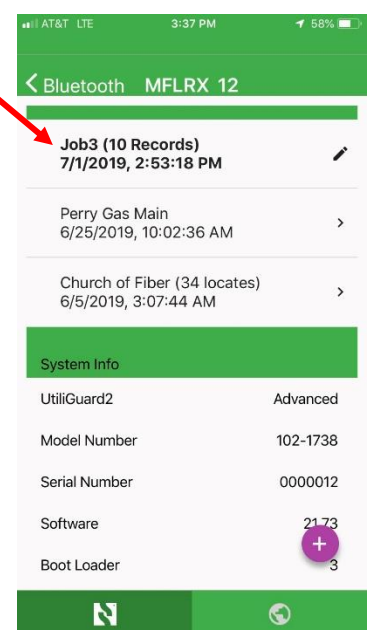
AT&T LTE 3:37 PM 58%

< Bluetooth MFLRX 12

Job3 (10 Records)
7/1/2019, 2:53:18 PM

Perry Gas Main
6/25/2019, 10:02:36 AM

Church of Fiber (34 locates)
6/5/2019, 3:07:44 AM

System Info

| | |
|---|---|
| UtiliGuard2 | Advanced |
| Model Number | 102-1738 |
| Serial Number | 0000012 |
| Software | 21.73 |
| Boot Loader | 3 |

+